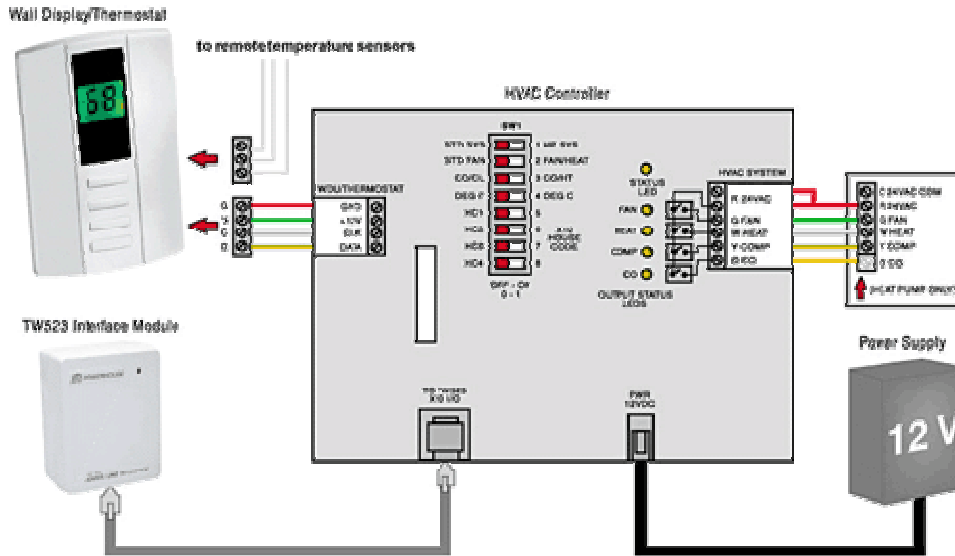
Wall Display/Thermostat

to remotetemperature sensors

68

HVAC Controller

SW1

STD SWS
STD FAN
CO/CL
DEG F
HC1
HC2
HC3
HC4

1 ALT SWS
2 FAN/HEAT
3 CO/HT
4 DEG C
5
6
7
8

X10 HOUSE CODE

OFF - ON
0 - 1

STATUS LED

FAN
HEAT
COMP
CO

OUTPUT STATUS LEDS

HVAC SYSTEM

R 24VAC
G FAN
W HEAT
Y COMP
O/CO

C 24VAC COM
R 24VAC
G FAN
W HEAT
Y COMP
O CO

HEAT PUMP ONLY

WDU/THERMOSTAT

G/O
+10V
CLK
DATA

G
+
C
D

TW523 Interface Module

Power Supply

12 V

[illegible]
X10 I/O

PWR
12VDC